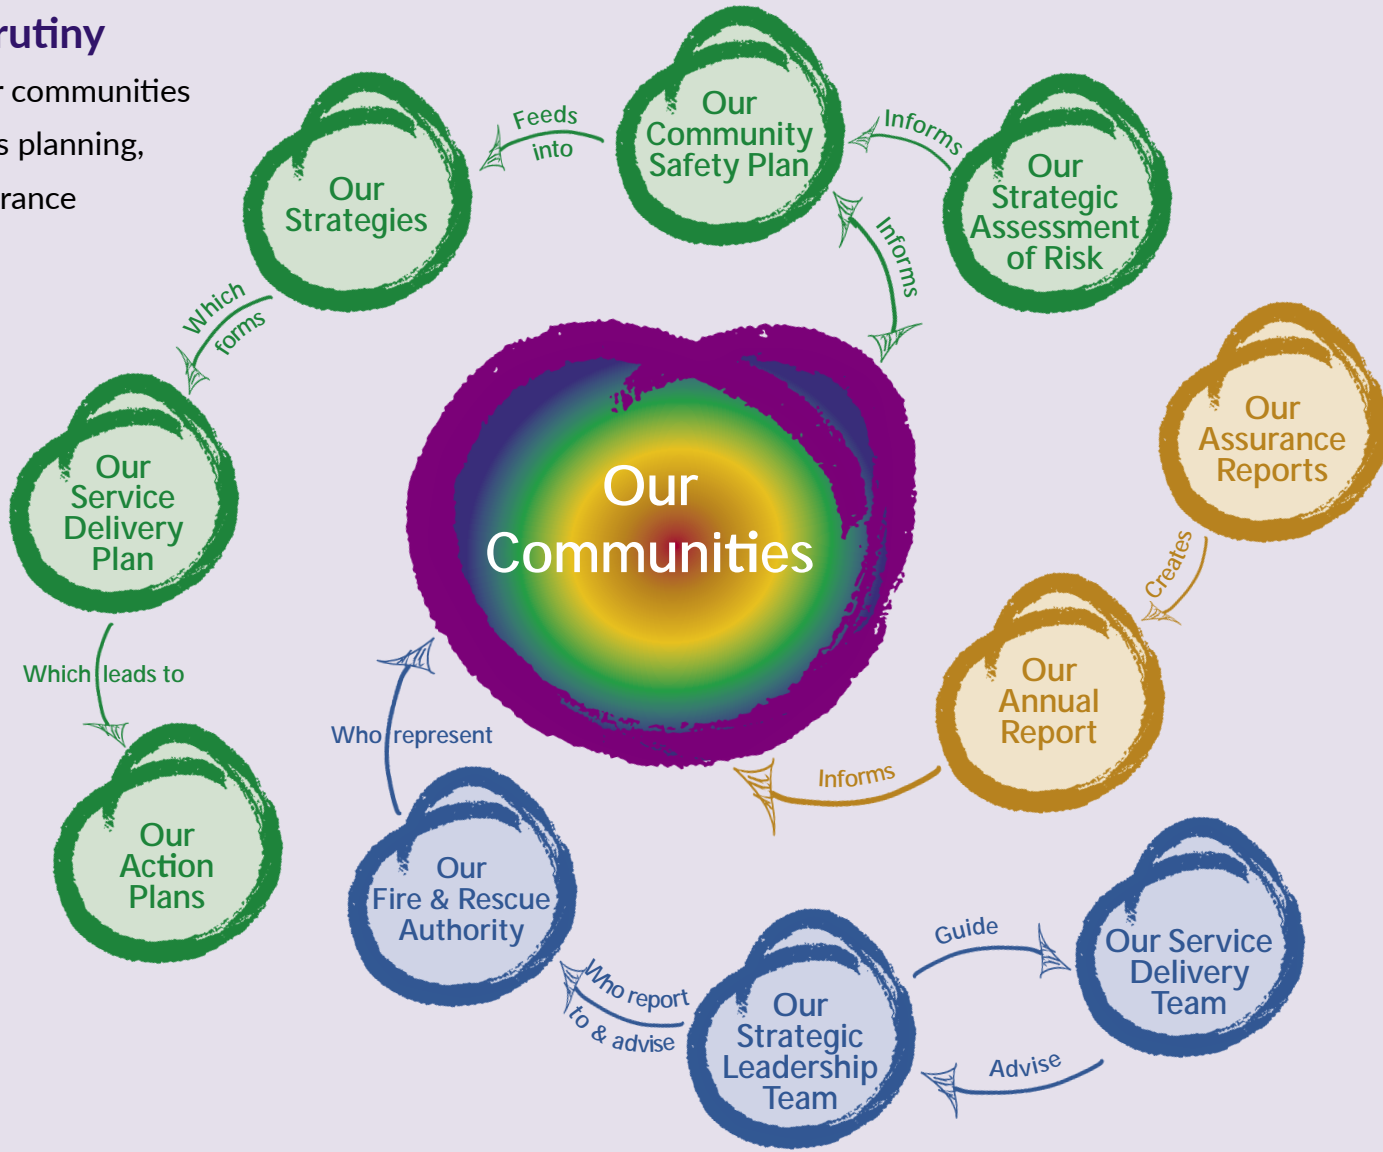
rutiny

r communities

s planning,

rance

Our Community Safety Plan

Feeds into

Informs

Our Strategic Assessment of Risk

Our Strategies

Informs

Which forms

Our Service Delivery Plan

Our Communities

Our Assurance Reports

Creates

Which leads to

Our Annual Report

Our Action Plans

Who represent

Informs

Our Fire & Rescue Authority

Guide

Our Service Delivery Team

Who report to & advise

Our Strategic Leadership Team

Advise